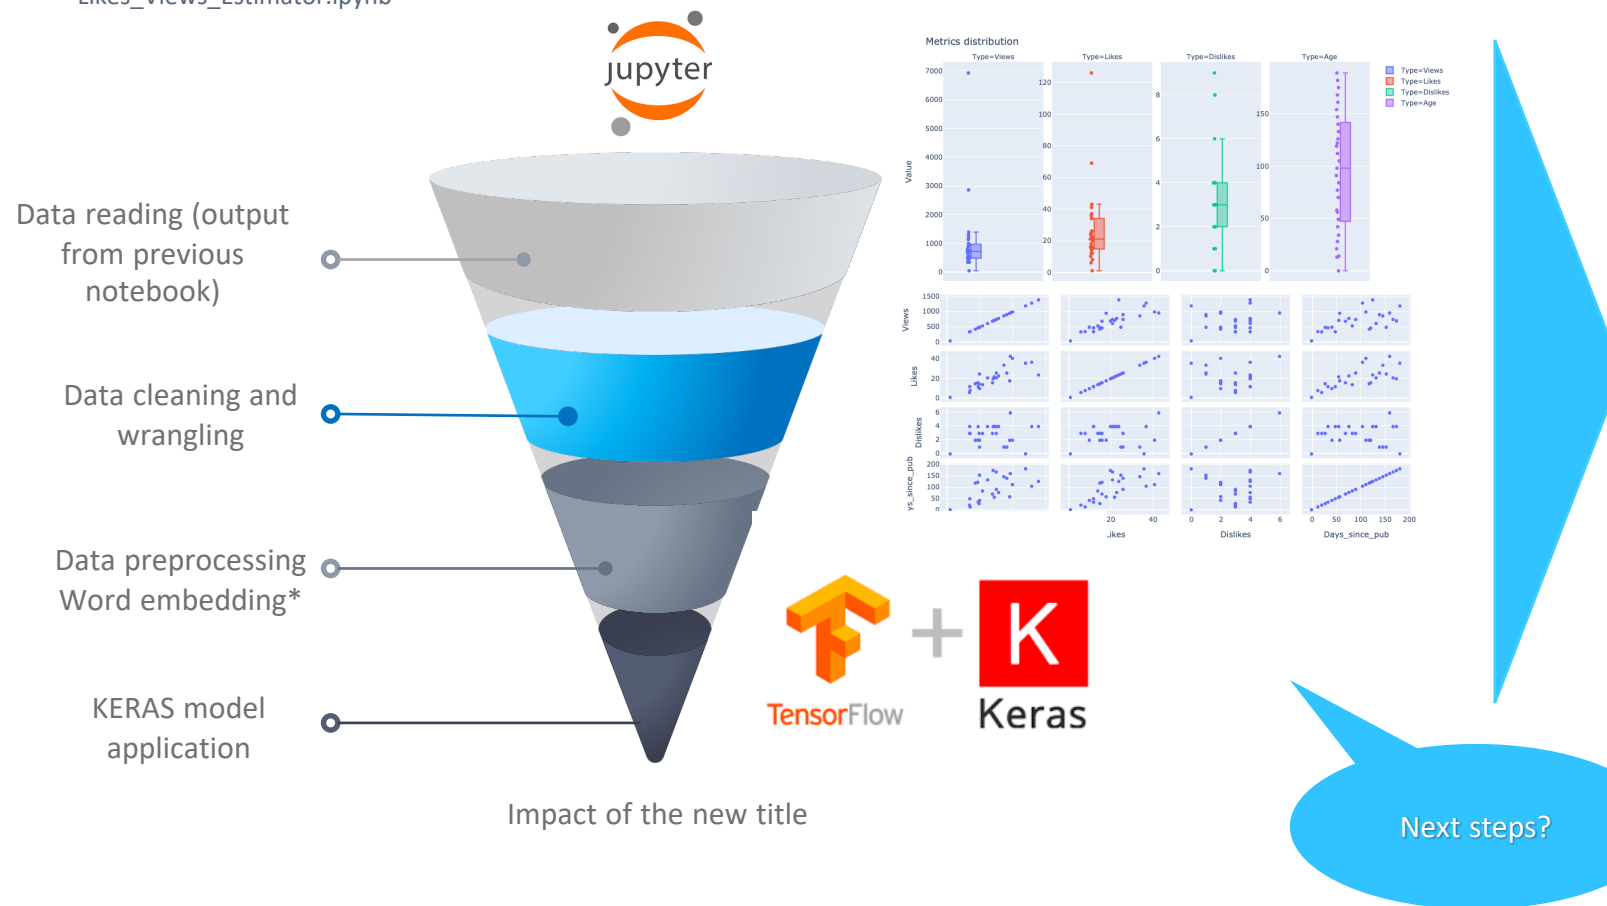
jupyter

Data reading (output from previous notebook)

Data cleaning and wrangling

Data preprocessing
Word embedding*

KERAS model application

Metrics distribution

Type=Views
Type=Likes
Type=Dislikes
Type=Age

7000
6000
5000
4000
3000
2000
1000
0

Value

120
100
80
60
40
20
0

8
6
4
2
0

150
100
50
0

Type=Views
Type=Likes
Type=Dislikes
Type=Age

1500
1000
500
0
Views

40
20
0
Likes

6
4
2
0
Dislikes

200
150
100
50
0
ys_since_pub

20
40
.ikes

0
2
4
6
Dislikes

0
50
100
150
200
Days_since_pub

TensorFlow

+

K

Keras

Impact of the new title

Next steps?